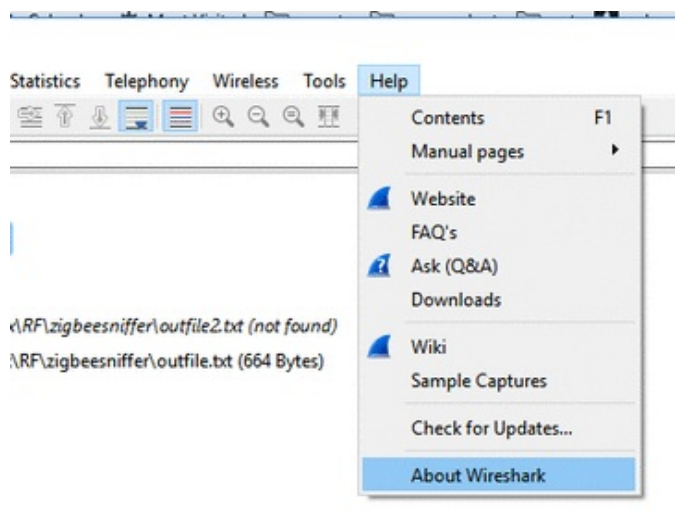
Statistics Telephony Wireless Tools Help

Contents F1
Manual pages
Website
FAQ's
Ask (Q&A)
Downloads
Wiki
Sample Captures
Check for Updates...
About Wireshark

\RF\zigbeesniffer\outfile2.txt (not found)
\RF\zigbeesniffer\outfile.txt (664 Bytes)